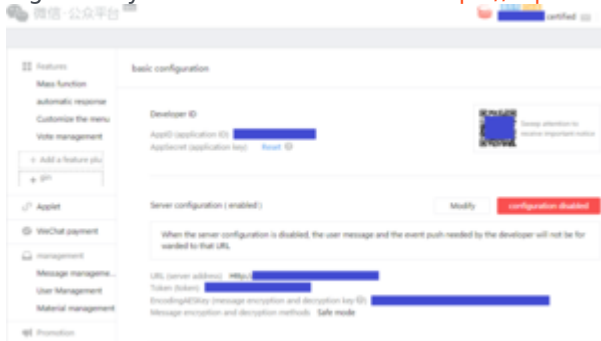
微信·公众平台

certified

Features
Mass function
automatic response
Customize the menu
Vote management
+ Add a feature plu
+ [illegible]

Applet

WeChat payment

management
Message manageme...
User Management
Material management

Promotion

basic configuration

Developer ID
AppID (application ID)
AppSecret (application key) Reset

Sweep attention to receive important notice

Server configuration ( enabled )
Modify
configuration disabled

When the server configuration is disabled, the user message and the event push needed by the developer will not be forwarded to that URL.

URL (server address) Http://
Token (token)
EncodingAESKey (message encryption and decryption key)
Message encryption and decryption methods Safe mode